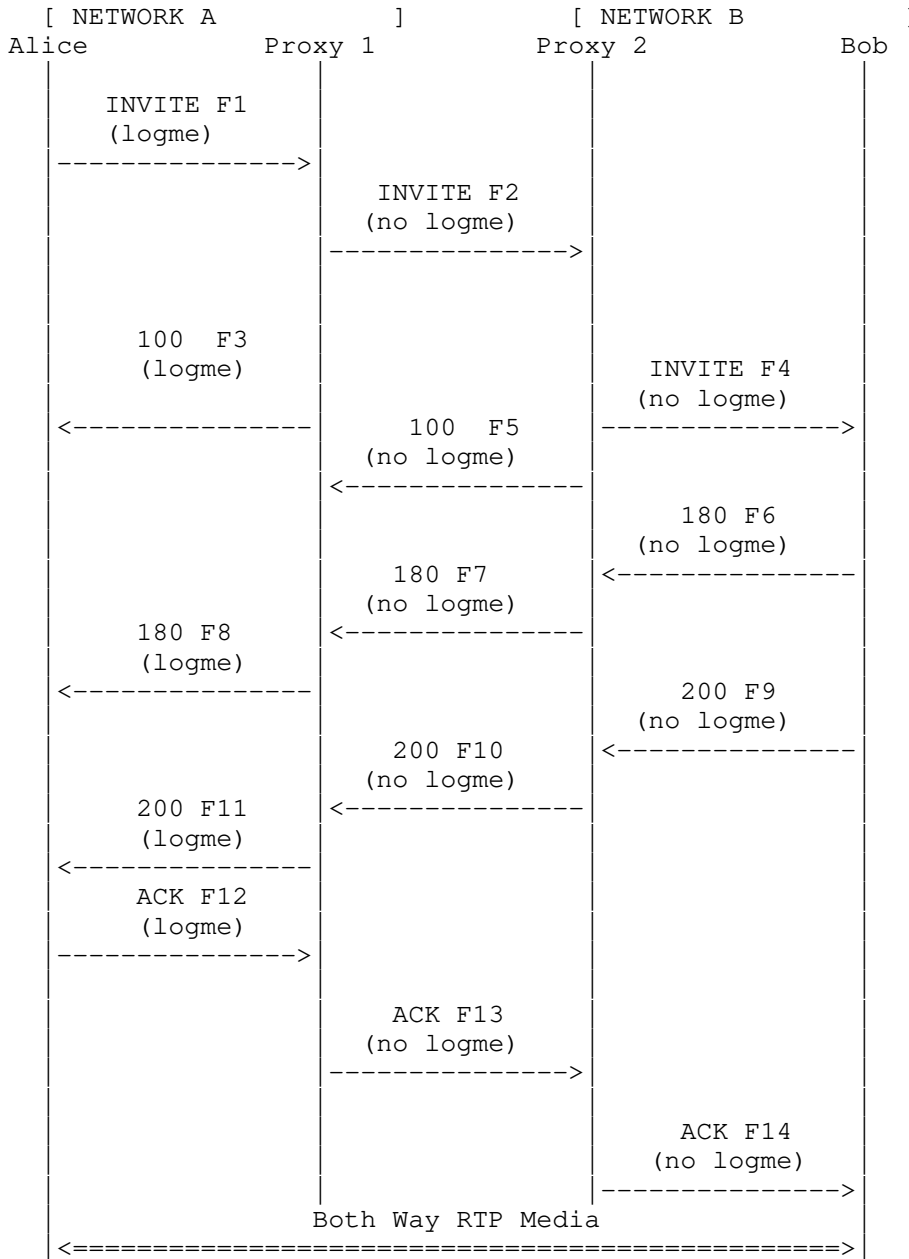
[ NETWORK A ] [ NETWORK B

Alice Proxy 1 Proxy 2 Bob

INVITE F1
(logme)

INVITE F2
(no logme)

100 F3
(logme)

INVITE F4
(no logme)

100 F5
(no logme)

180 F6
(no logme)

180 F7
(no logme)

180 F8
(logme)

200 F9
(no logme)

200 F10
(no logme)

200 F11
(logme)

ACK F12
(logme)

ACK F13
(no logme)

ACK F14
(no logme)

Both Way RTP Media